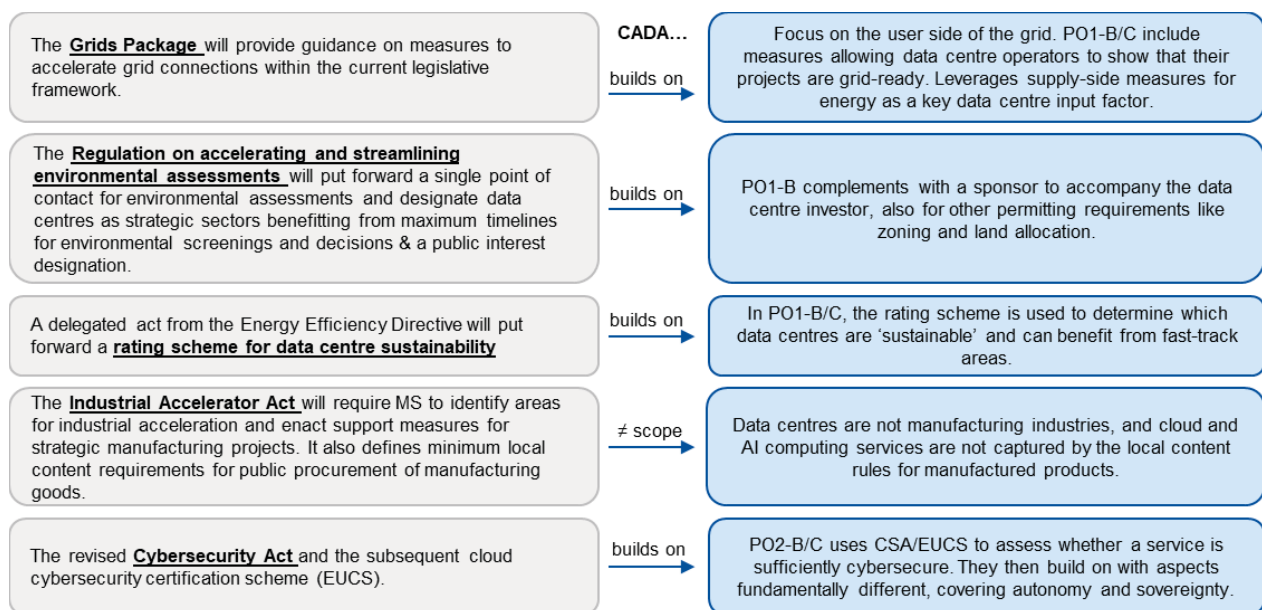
The **Grids Package** will provide guidance on measures to accelerate grid connections within the current legislative framework.

CADA…

builds on

Focus on the user side of the grid. PO1-B/C include measures allowing data centre operators to show that their projects are grid-ready. Leverages supply-side measures for energy as a key data centre input factor.

The **Regulation on accelerating and streamlining environmental assessments** will put forward a single point of contact for environmental assessments and designate data centres as strategic sectors benefitting from maximum timelines for environmental screenings and decisions & a public interest designation.

builds on

PO1-B complements with a sponsor to accompany the data centre investor, also for other permitting requirements like zoning and land allocation.

A delegated act from the Energy Efficiency Directive will put forward a **rating scheme for data centre sustainability**

builds on

In PO1-B/C, the rating scheme is used to determine which data centres are 'sustainable' and can benefit from fast-track areas.

The **Industrial Accelerator Act** will require MS to identify areas for industrial acceleration and enact support measures for strategic manufacturing projects. It also defines minimum local content requirements for public procurement of manufacturing goods.

≠ scope

Data centres are not manufacturing industries, and cloud and AI computing services are not captured by the local content rules for manufactured products.

The revised **Cybersecurity Act** and the subsequent cloud cybersecurity certification scheme (EUCS).

builds on

PO2-B/C uses CSA/EUCS to assess whether a service is sufficiently cybersecure. They then build on with aspects fundamentally different, covering autonomy and sovereignty.